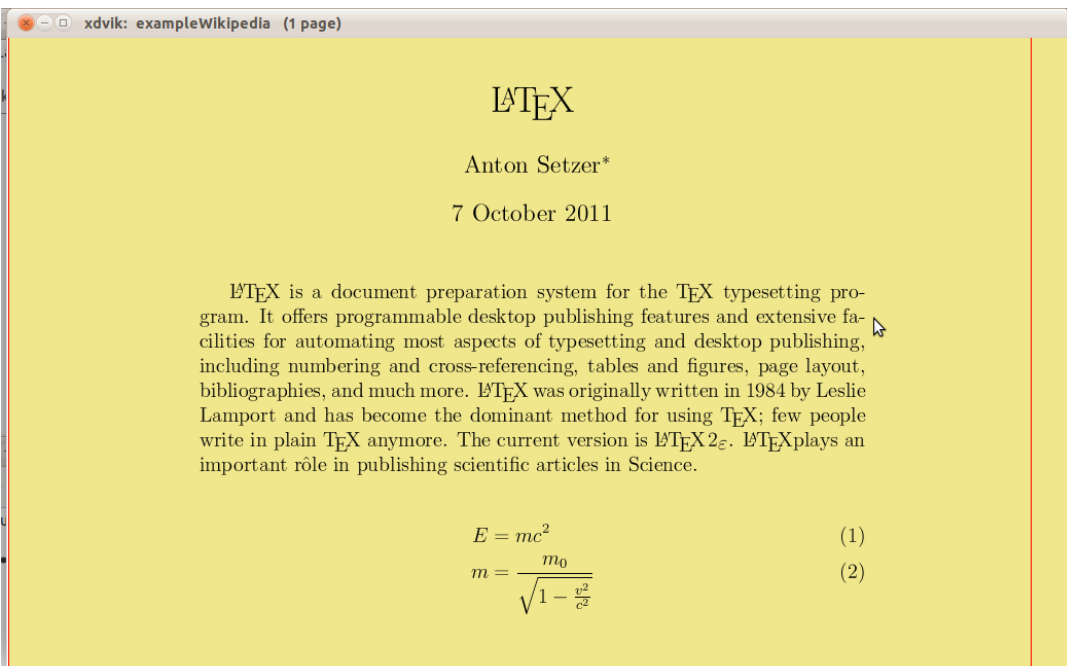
xdvik: exampleWikipedia (1 page)

LaTeX

Anton Setzer*

7 October 2011

LaTeX is a document preparation system for the TeX typesetting program. It offers programmable desktop publishing features and extensive facilities for automating most aspects of typesetting and desktop publishing, including numbering and cross-referencing, tables and figures, page layout, bibliographies, and much more. LaTeX was originally written in 1984 by Leslie Lamport and has become the dominant method for using TeX; few people write in plain TeX anymore. The current version is LaTeX $2_\varepsilon$. LaTeXplays an important rôle in publishing scientific articles in Science.

$E = mc^2$ (1)

$m = \frac{m_0}{\sqrt{1-\frac{v^2}{c^2}}}$ (2)